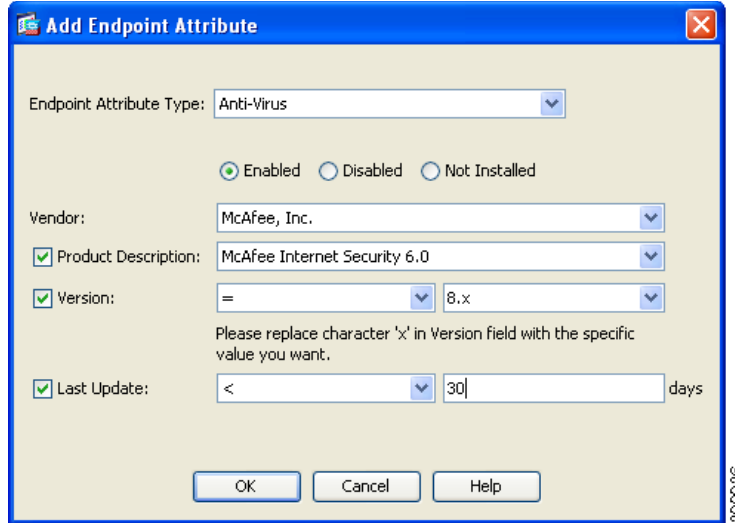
Add Endpoint Attribute

Endpoint Attribute Type: Anti-Virus

Enabled Disabled Not Installed

Vendor: McAfee, Inc.

Product Description: McAfee Internet Security 6.0

Version: = 8.x

Please replace character 'x' in Version field with the specific value you want.

Last Update: < 30 days

OK Cancel Help

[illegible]